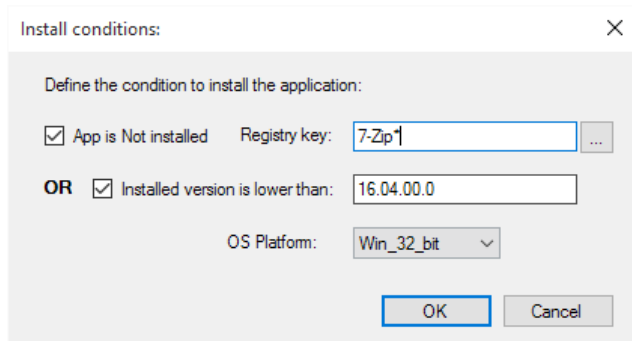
Install conditions:
×

Define the condition to install the application:

App is Not installed
Registry key:
7-Zip*
...

OR
Installed version is lower than:
16.04.00.0

OS Platform:
Win_32_bit

OK
Cancel